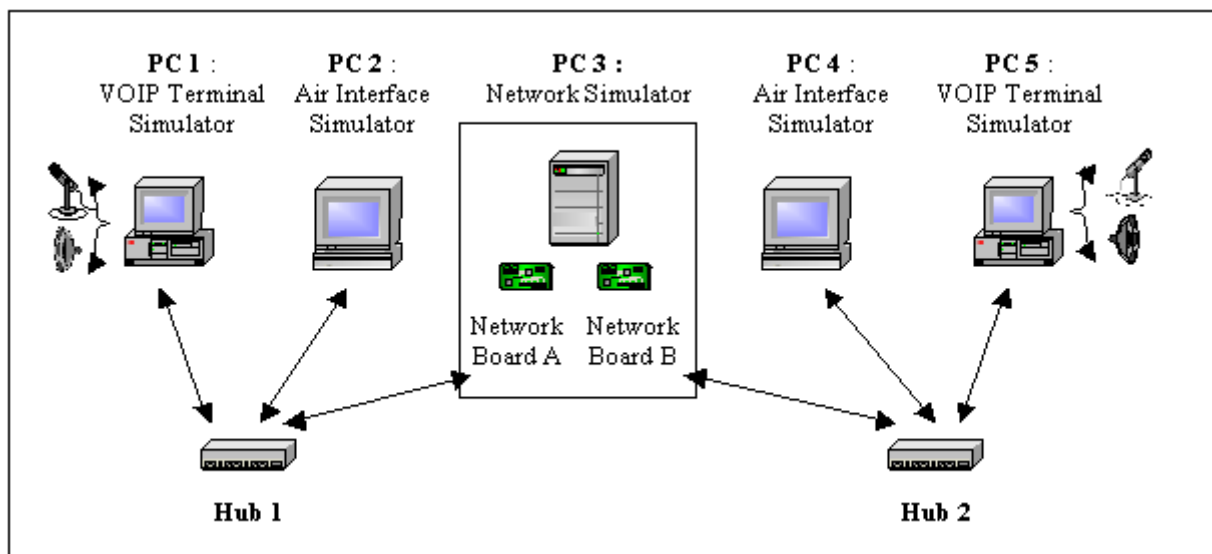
PC 1 : VOIP Terminal Simulator

PC 2 : Air Interface Simulator

PC 3 : Network Simulator

Network Board A

Network Board B

PC 4 : Air Interface Simulator

PC 5 : VOIP Terminal Simulator

Hub 1

Hub 2